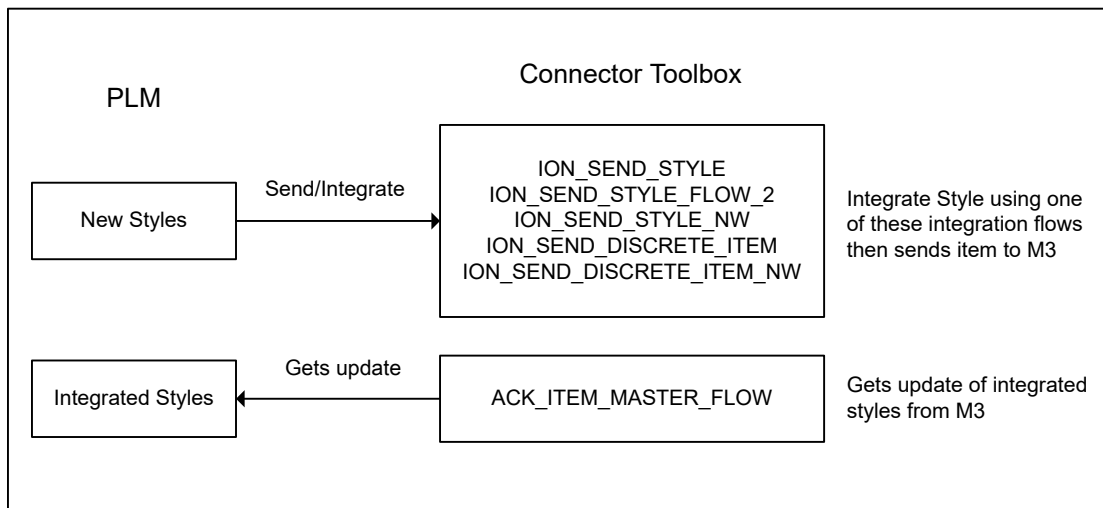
PLM

Connector Toolbox

New Styles

Send/Integrate

ION_SEND_STYLE
ION_SEND_STYLE_FLOW_2
ION_SEND_STYLE_NW
ION_SEND_DISCRETE_ITEM
ION_SEND_DISCRETE_ITEM_NW

Integrate Style using one of these integration flows then sends item to M3

Integrated Styles

Gets update

ACK_ITEM_MASTER_FLOW

Gets update of integrated styles from M3